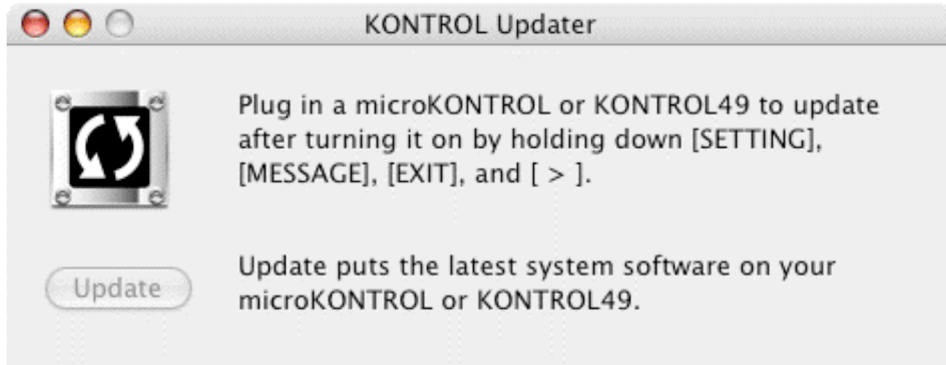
KONTROL Updater

Plug in a microKONTROL or KONTROL49 to update after turning it on by holding down [SETTING], [MESSAGE], [EXIT], and [ > ].

Update

Update puts the latest system software on your microKONTROL or KONTROL49.